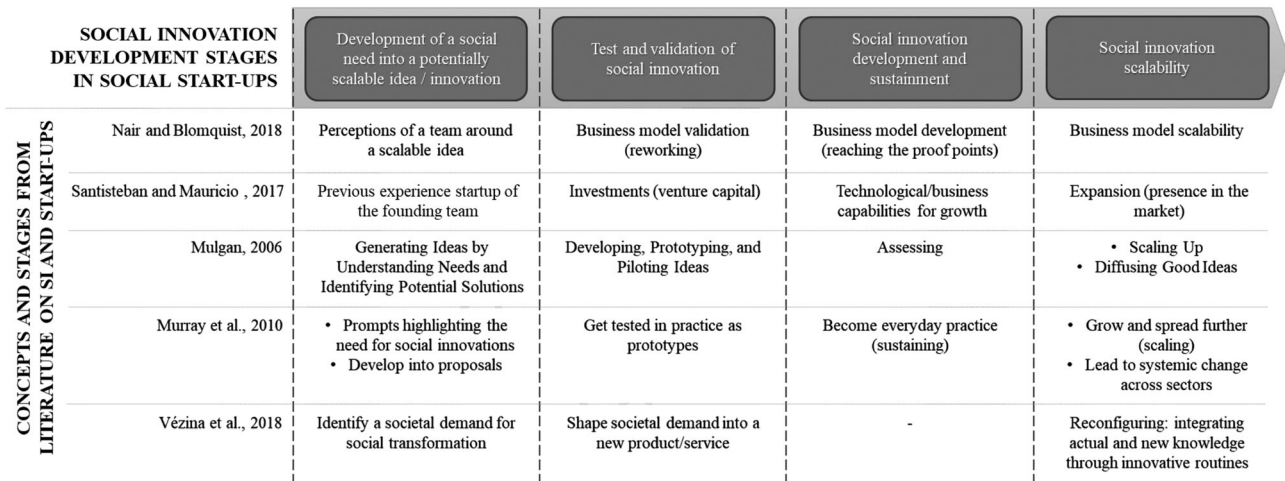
| SOCIAL INNOVATION DEVELOPMENT STAGES IN SOCIAL START-UPS | Development of a social need into a potentially scalable idea / innovation | Test and validation of social innovation | Social innovation development and sustainment | Social innovation scalability |
|---|---|---|---|---|
| Nair and Blomquist, 2018 | Perceptions of a team around a scalable idea | Business model validation (reworking) | Business model development (reaching the proof points) | Business model scalability |
| Santisteban and Mauricio , 2017 | Previous experience startup of the founding team | Investments (venture capital) | Technological/business capabilities for growth | Expansion (presence in the market) |
| Mulgan, 2006 | Generating Ideas by Understanding Needs and Identifying Potential Solutions | Developing, Prototyping, and Piloting Ideas | Assessing | • Scaling Up<br>• Diffusing Good Ideas |
| Murray et al., 2010 | • Prompts highlighting the need for social innovations<br>• Develop into proposals | Get tested in practice as prototypes | Become everyday practice (sustaining) | • Grow and spread further (scaling)<br>• Lead to systemic change across sectors |
| Vézina et al., 2018 | Identify a societal demand for social transformation | Shape societal demand into a new product/service | - | Reconfiguring: integrating actual and new knowledge through innovative routines |

CONCEPTS AND STAGES FROM LITERATURE ON SI AND START-UPS